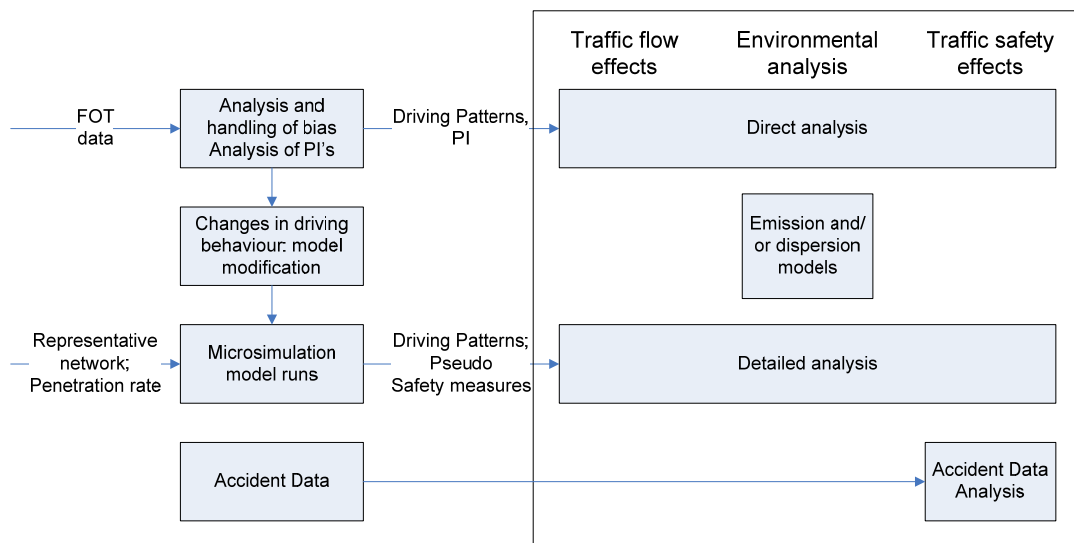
Traffic flow effects

Environmental analysis

Traffic safety effects

FOT data

Analysis and handling of bias Analysis of PI’s

Driving Patterns, PI

Direct analysis

Changes in driving behaviour: model modification

Emission and/ or dispersion models

Representative network; Penetration rate

Microsimulation model runs

Driving Patterns; Pseudo Safety measures

Detailed analysis

Accident Data

Accident Data Analysis